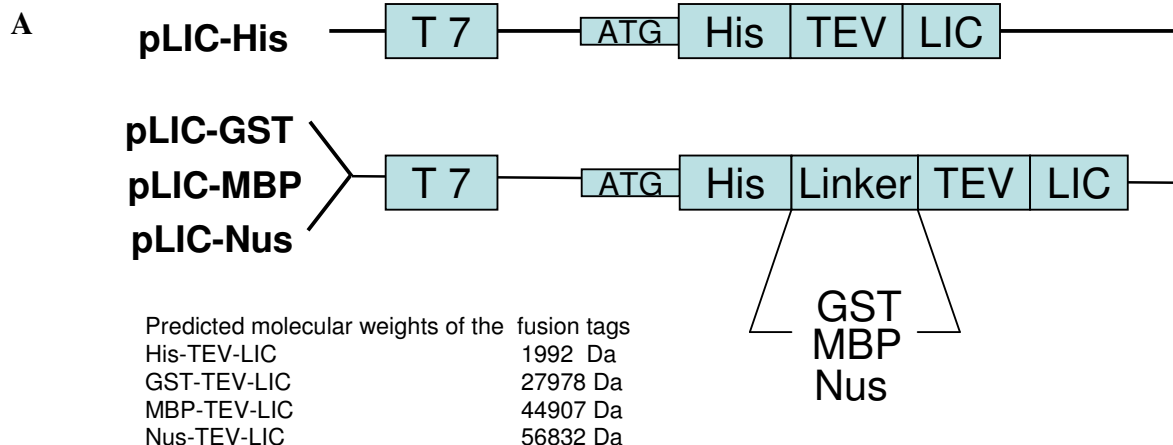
A

pLIC-His

T 7

ATG

His

TEV

LIC

pLIC-GST
pLIC-MBP
pLIC-Nus

T 7

ATG

His

Linker

TEV

LIC

GST
MBP
Nus

Predicted molecular weights of the fusion tags

| | |
|---|---|
| His-TEV-LIC | 1992 Da |
| GST-TEV-LIC | 27978 Da |
| MBP-TEV-LIC | 44907 Da |
| Nus-TEV-LIC | 56832 Da |